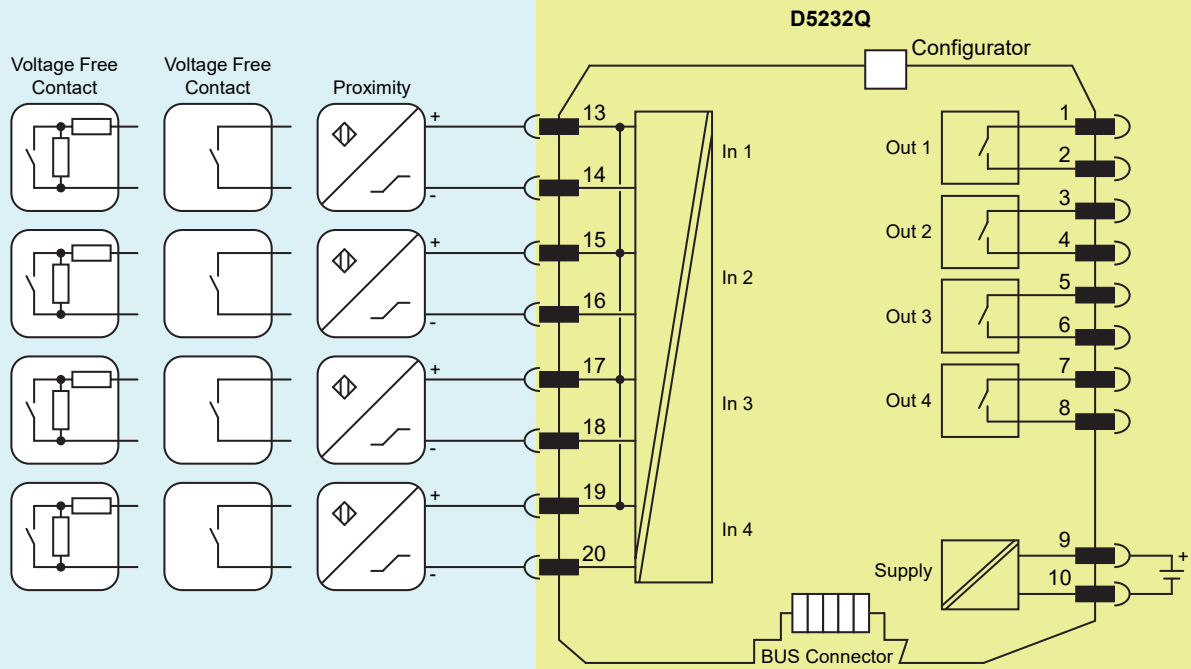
D5232Q

Configurator

Voltage Free Contact

Voltage Free Contact

Proximity

+
-
+
-
+
-
+
-

13
14
15
16
17
18
19
20

In 1
In 2
In 3
In 4

Out 1
Out 2
Out 3
Out 4

1
2
3
4
5
6
7
8

Supply

9
10
+

BUS Connector